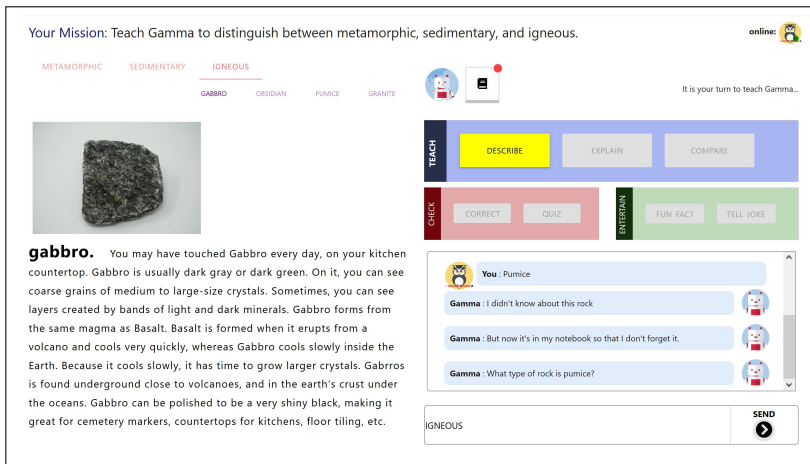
Your Mission: Teach Gamma to distinguish between metamorphic, sedimentary, and igneous.

online:

METAMORPHIC SEDIMENTARY IGNEOUS

GABBRO OBSIDIAN PUMICE GRANITE

It is your turn to teach Gamma...

TEACH DESCRIBE EXPLAIN COMPARE

CHECK CORRECT QUIZ

ENTERTAIN FUN FACT TELL JOKE

gabbro. You may have touched Gabbro every day, on your kitchen countertop. Gabbro is usually dark gray or dark green. On it, you can see coarse grains of medium to large-size crystals. Sometimes, you can see layers created by bands of light and dark minerals. Gabbro forms from the same magma as Basalt. Basalt is formed when it erupts from a volcano and cools very quickly, whereas Gabbro cools slowly inside the Earth. Because it cools slowly, it has time to grow larger crystals. Gabrros is found underground close to volcanoes, and in the earth's crust under the oceans. Gabbro can be polished to be a very shiny black, making it great for cemetery markers, countertops for kitchens, floor tiling, etc.

You : Pumice

Gamma : I didn't know about this rock

Gamma : But now it's in my notebook so that I don't forget it.

Gamma : What type of rock is pumice?

IGNEOUS

SEND